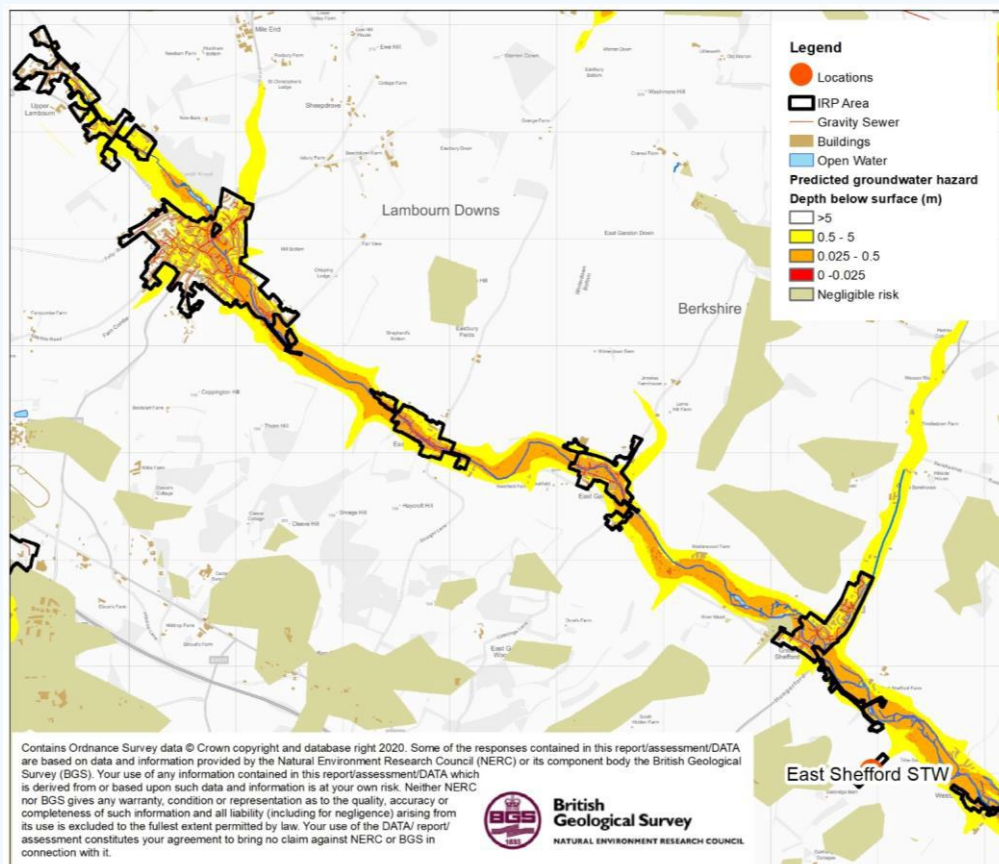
Legend

Locations

IRP Area

Gravity Sewer

Buildings

Open Water

Predicted groundwater hazard

Depth below surface (m)

>5

0.5 - 5

0.025 - 0.5

0 -0.025

Negligible risk

Lambourn Downs

Berkshire

Upper Lambourn

Mile End

Sheepdrove

East Shefford STW

Contains Ordnance Survey data © Crown copyright and database right 2020. Some of the responses contained in this report/assessment/DATA are based on data and information provided by the Natural Environment Research Council (NERC) or its component body the British Geological Survey (BGS). Your use of any information contained in this report/assessment/DATA which is derived from or based upon such data and information is at your own risk. Neither NERC nor BGS gives any warranty, condition or representation as to the quality, accuracy or completeness of such information and all liability (including for negligence) arising from its use is excluded to the fullest extent permitted by law. Your use of the DATA/ report/ assessment constitutes your agreement to bring no claim against NERC or BGS in connection with it.

BGS 1835

British Geological Survey

NATURAL ENVIRONMENT RESEARCH COUNCIL